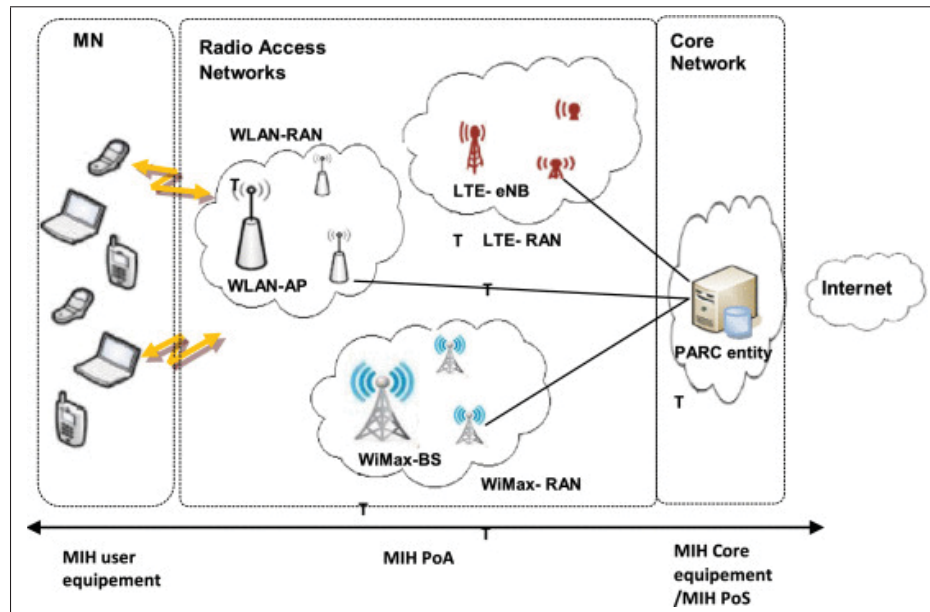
MN

Radio Access Networks

Core Network

WLAN-RAN

T

LTE- eNB

T LTE- RAN

WLAN-AP

T

Internet

PARC entity

T

WiMax-BS

WiMax- RAN

T

T

MIH user equipement

MIH PoA

MIH Core equipement /MIH PoS